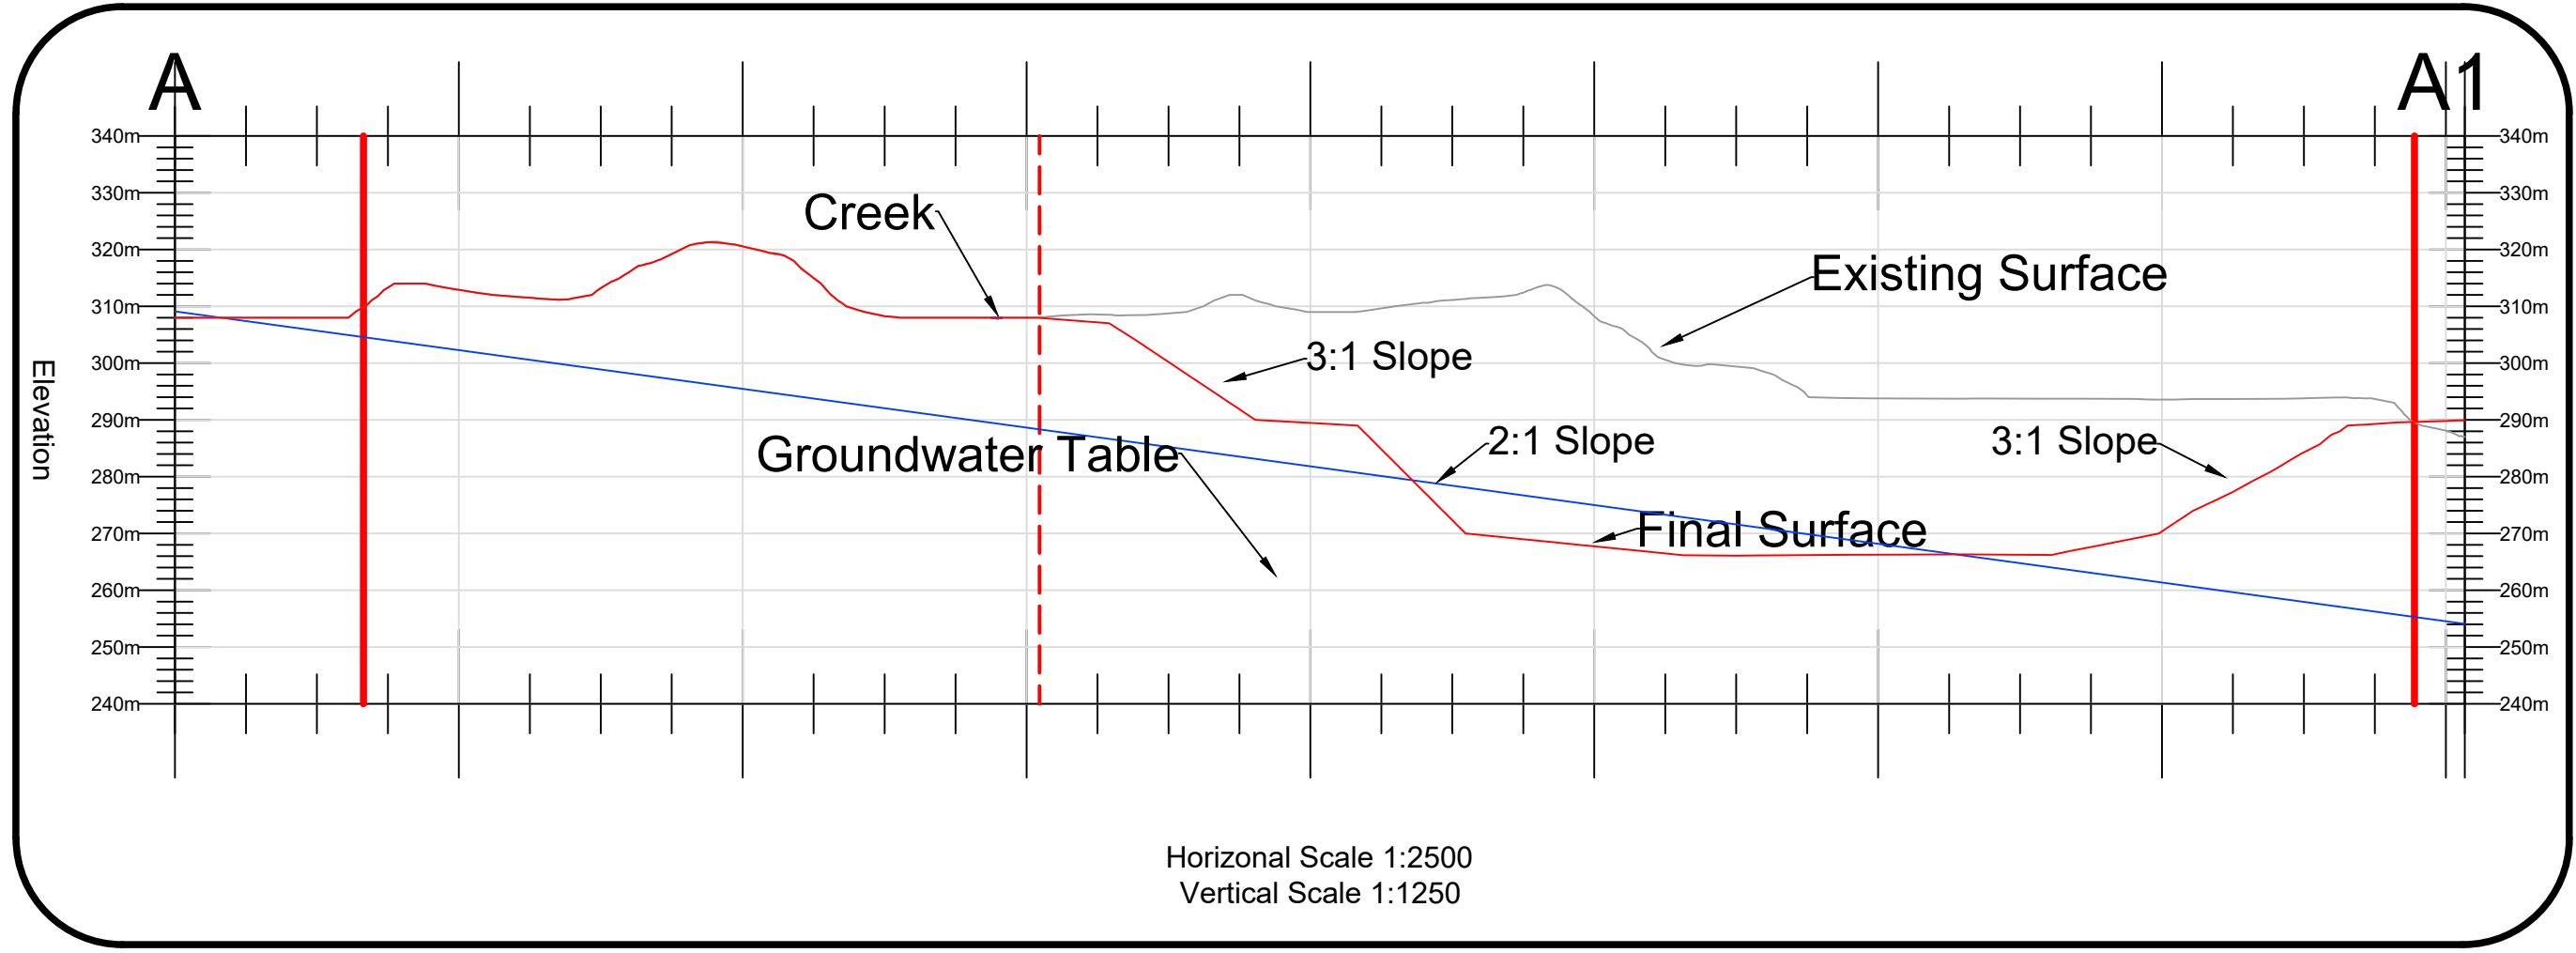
A

A1

340m
330m
320m
310m
300m
290m
280m
270m
260m
250m
240m

340m
330m
320m
310m
300m
290m
280m
270m
260m
250m
240m

Elevation

Creek

Existing Surface

3:1 Slope

2:1 Slope

3:1 Slope

Groundwater Table

Final Surface

Horizonal Scale 1:2500
Vertical Scale 1:1250